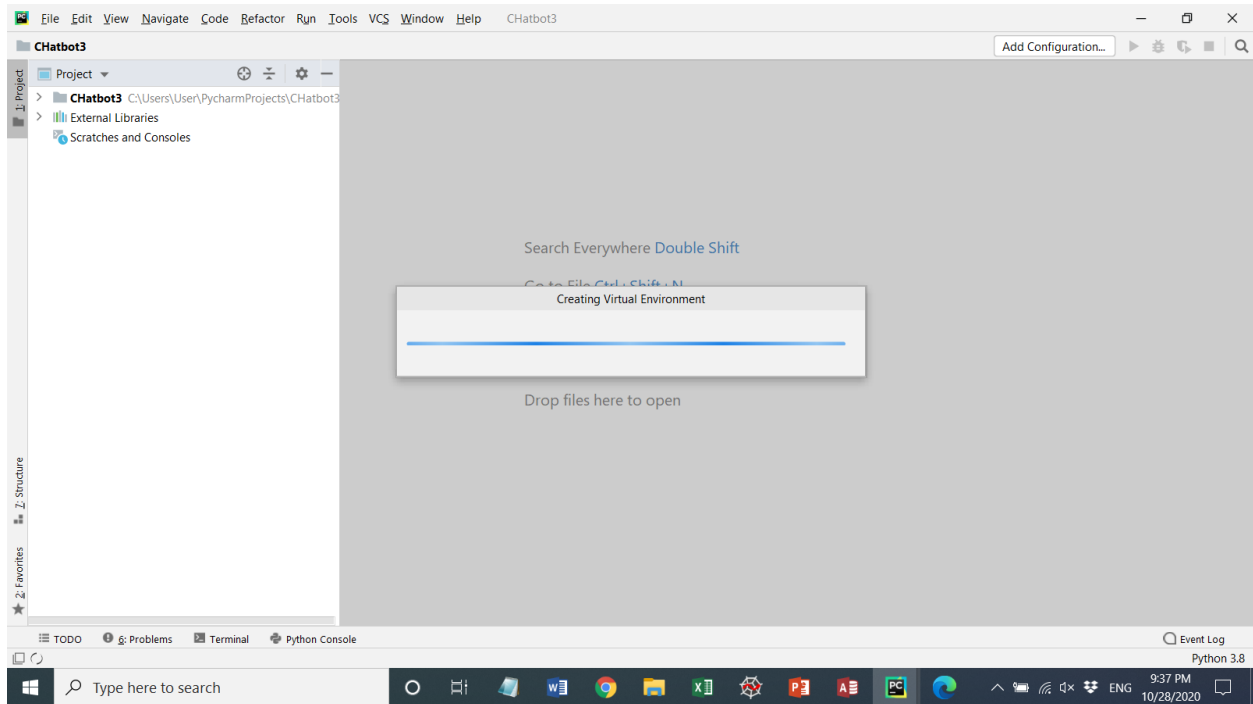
File Edit View Navigate Code Refactor Run Tools VCS Window Help CHatbot3

CHatbot3

Add Configuration...

1: Project

Project

CHatbot3 C:\Users\User\PycharmProjects\CHatbot3

External Libraries

Scratches and Consoles

Search Everywhere Double Shift

Go to File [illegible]

Creating Virtual Environment

Drop files here to open

Z: Structure

2: Favorites

TODO 6: Problems Terminal Python Console

Event Log

Python 3.8

Type here to search

ENG 9:37 PM 10/28/2020